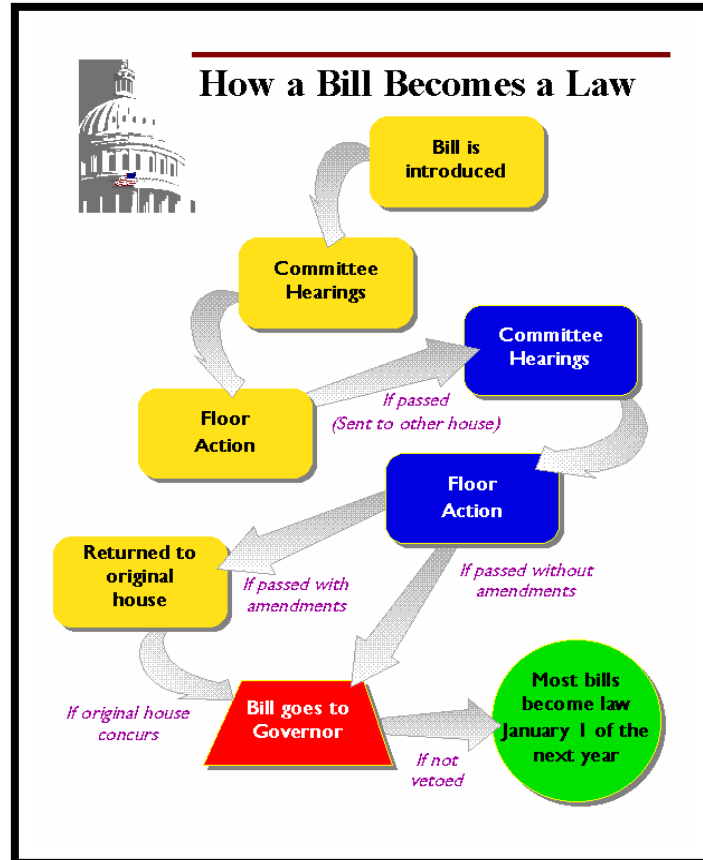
How a Bill Becomes a Law

Bill is introduced

Committee Hearings

Floor Action

If passed (Sent to other house)

Committee Hearings

Floor Action

Returned to original house

If passed with amendments

If passed without amendments

If original house concurs

Bill goes to Governor

If not vetoed

Most bills become law January 1 of the next year